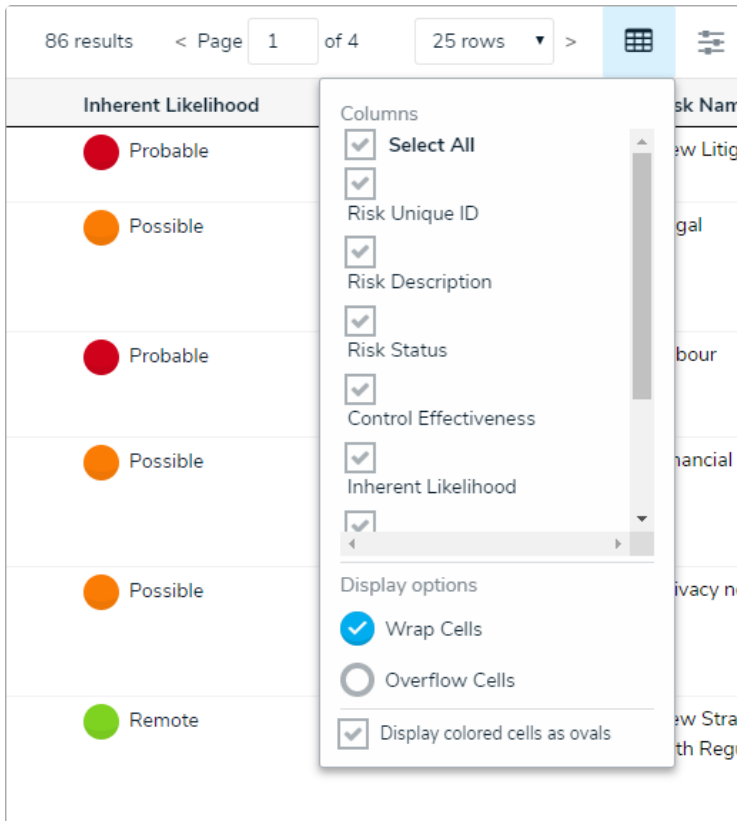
86 results < Page 1 of 4 25 rows ▾ >

Inherent Likelihood

Probable

Possible

Probable

Possible

Possible

Remote

sk Nam

ew Litig

gal

bour

nancial

ivacy n

ew Stra
th Regu

Columns

Select All

Risk Unique ID

Risk Description

Risk Status

Control Effectiveness

Inherent Likelihood

Display options

Wrap Cells

Overflow Cells

Display colored cells as ovals